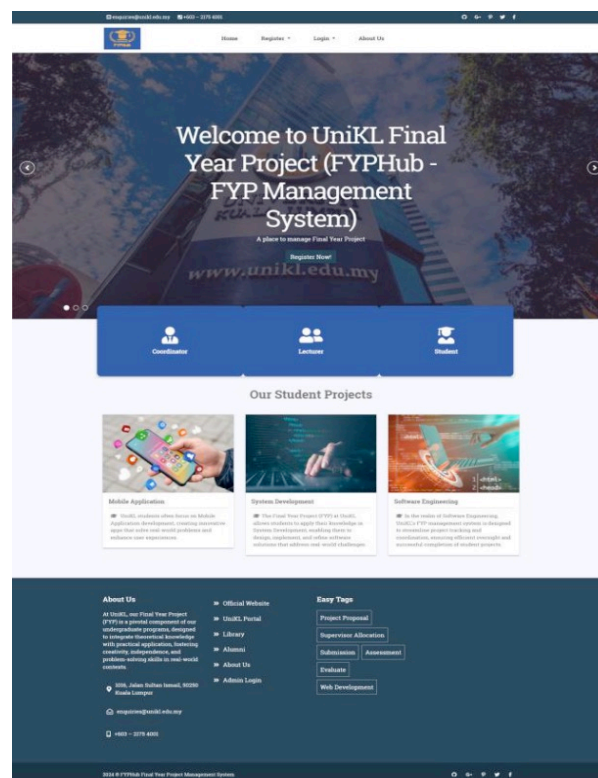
enquiries@unikl.edu.my +603 – 2175 4000

FYPHub

Home Register Login About Us

Welcome to UniKL Final Year Project (FYPHub - FYP Management System)

A place to manage Final Year Project

Register Now!

www.unikl.edu.my

Coordinator

Lecturer

Student

Our Student Projects

Mobile Application

UniKL students often focus on Mobile Application development, creating innovative apps that solve real-world problems and enhance user experiences.

System Development

The Final Year Project (FYP) at UniKL allows students to apply their knowledge in System Development, enabling them to design, implement, and refine software solutions that address real-world challenges.

Software Engineering

In the realm of Software Engineering, UniKL's FYP management system is designed to streamline project tracking and coordination, ensuring efficient oversight and successful completion of student projects.

About Us

At UniKL, our Final Year Project (FYP) is a pivotal component of our undergraduate programs, designed to integrate theoretical knowledge with practical application, fostering creativity, independence, and problem-solving skills in real-world contexts.

1016, Jalan Sultan Ismail, 50250 Kuala Lumpur

enquiries@unikl.edu.my

+603 – 2175 4000

Official Website

UniKL Portal

Library

Alumni

About Us

Admin Login

Easy Tags

Project Proposal

Supervisor Allocation

Submission

Assessment

Evaluate

Web Development

2024 © FYPHub Final Year Project Management System